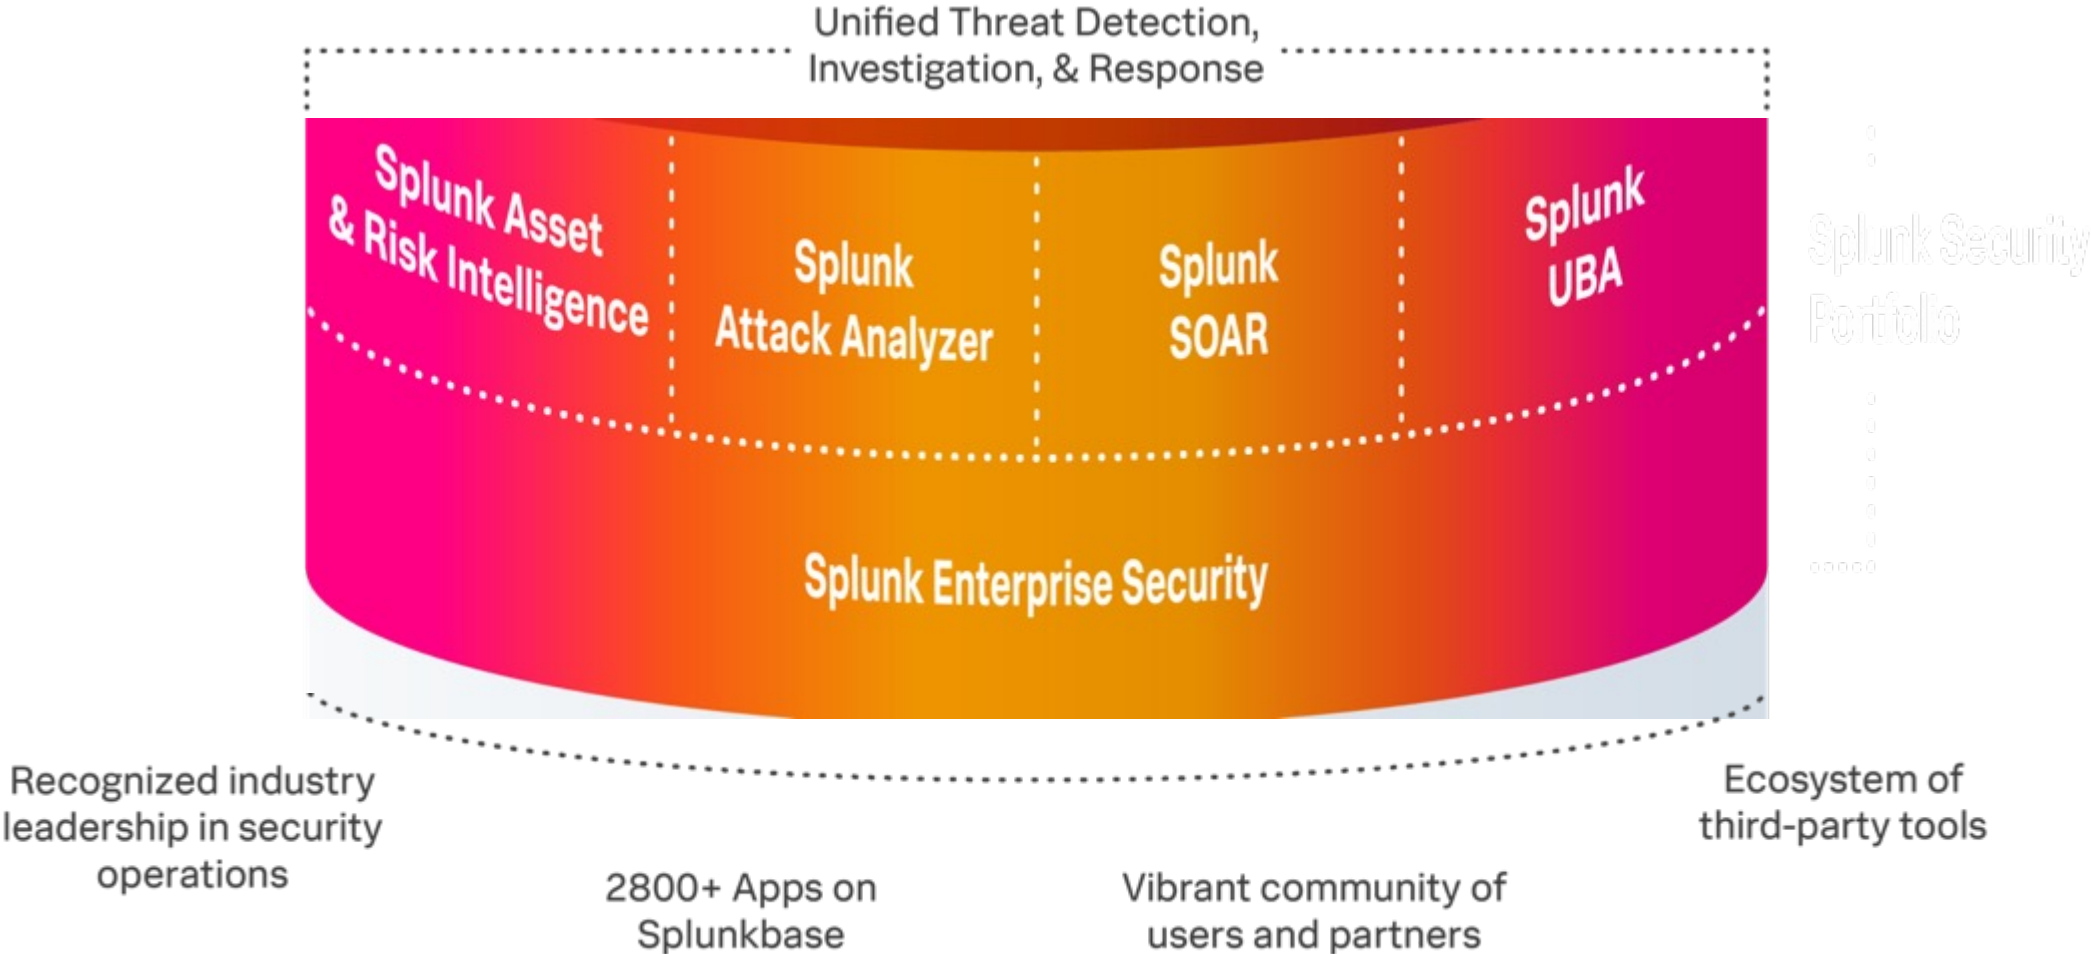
Unified Threat Detection, Investigation, & Response

Splunk Asset & Risk Intelligence

Splunk Attack Analyzer

Splunk SOAR

Splunk UBA

Splunk Security Portfolio

Splunk Enterprise Security

Recognized industry leadership in security operations

2800+ Apps on Splunkbase

Vibrant community of users and partners

Ecosystem of third-party tools